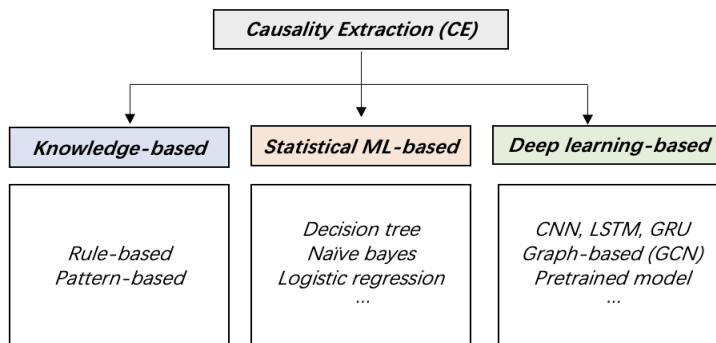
Causality Extraction (CE)

Knowledge-based

Statistical ML-based

Deep learning-based

Rule-based
Pattern-based

Decision tree
Naïve bayes
Logistic regression
...

CNN, LSTM, GRU
Graph-based (GCN)
Pretrained model
...